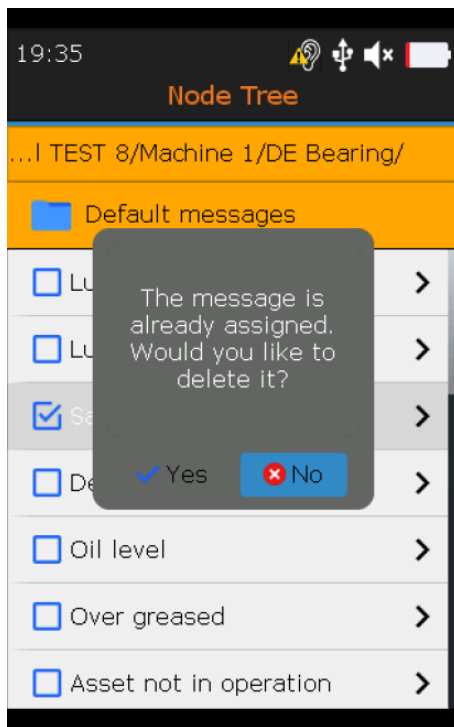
19:35

Node Tree

...l TEST 8/Machine 1/DE Bearing/

Default messages

Lu

Lu

Sa

De

Oil level

Over greased

Asset not in operation

The message is already assigned. Would you like to delete it?

Yes

No